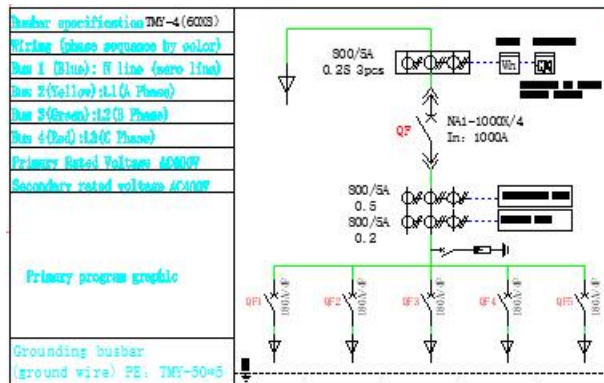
Busbar specification TMY-4(60X8)
Wiring (phase sequence by color)
Bus 1 (Blue): N line (zero line)
Bus 2(Yellow):L1(A Phase)
Bus 3(Green):L2(B Phase)
Bus 4(Red):L3(C Phase)
Primary Rated Voltage AC400V
Secondary rated voltage AC400V
Primary program graphic
Grounding busbar (ground wire) PE: TMY-50*5

800/5A
0.2S 3pcs
Wh
NA1-1000X/4
In: 1000A
QF
800/5A
0.5
800/5A
0.2
QF1
QF2
QF3
QF4
QF5
160A/4P
160A/4P
160A/4P
160A/4P
160A/4P